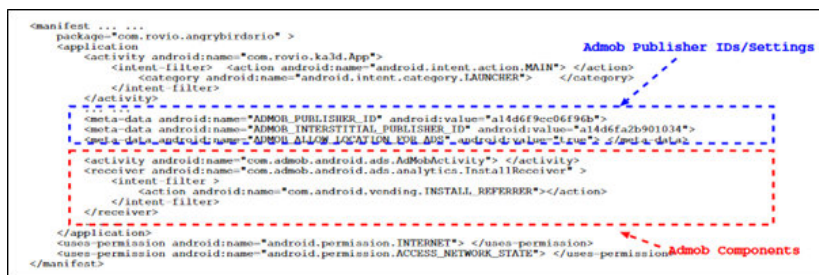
<manifest ... ...
package="com.rovio.angrybirdsrio" >
<application
<activity android:name="com.rovio.ka3d.App">
<intent-filter> <action android:name="android.intent.action.MAIN"> </action>
<category android:name="android.intent.category.LAUNCHER"> </category>
</intent-filter>
</activity>
......
<meta-data android:name="ADMOB_PUBLISHER_ID" android:value="a14d6f9cc06f96b">
<meta-data android:name="ADMOB_INTERSTITIAL_PUBLISHER_ID" android:value="a14d6fa2b901034">
<meta-data android:name="ADMOB_ALLOW_LOCATION_FOR_ADS" android:value="true"> </meta-data>
<activity android:name="com.admob.android.ads.AdMobActivity"> </activity>
<receiver android:name="com.admob.android.ads.analytics.InstallReceiver" >
<intent-filter >
<action android:name="com.android.vending.INSTALL_REFERRER"></action>
</intent-filter>
</receiver>
</application>
<uses-permission android:name="android.permission.INTERNET"> </uses-permission>
<uses-permission android:name="android.permission.ACCESS_NETWORK_STATE"> </uses-permission>
</manifest>

Admob Publisher IDs/Settings

Admob Components